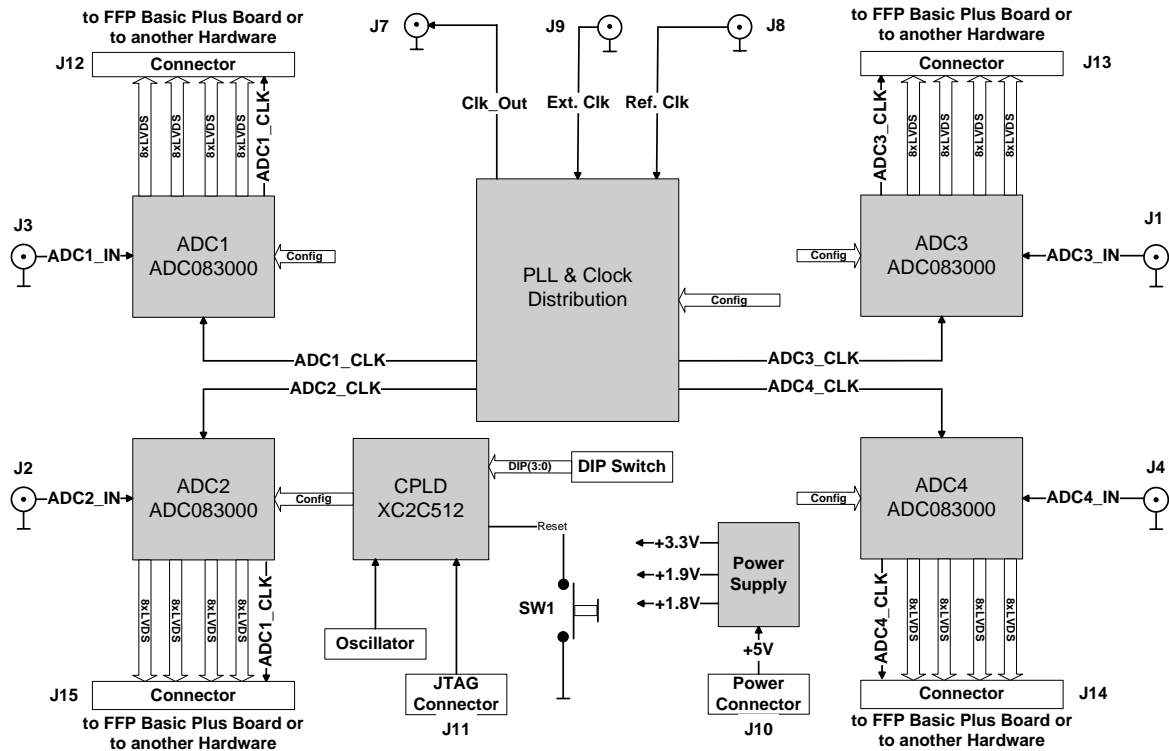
to FFP Basic Plus Board or to another Hardware

J12
Connector
8xLVDS
8xLVDS
8xLVDS
8xLVDS
ADC1_CLK

J7
J9
J8
Clk_Out
Ext. Clk
Ref. Clk

to FFP Basic Plus Board or to another Hardware

Connector
J13
ADC3_CLK
8xLVDS
8xLVDS
8xLVDS
8xLVDS

J3
ADC1_IN
ADC1
ADC083000
Config

PLL & Clock Distribution
Config

J1
Config
ADC3
ADC083000
ADC3_IN

ADC1_CLK
ADC3_CLK
ADC2_CLK
ADC4_CLK

J2
ADC2_IN
ADC2
ADC083000
Config

CPLD
XC2C512
DIP(3:0)
DIP Switch
Reset

J4
Config
ADC4
ADC083000
ADC4_IN

+3.3V
+1.9V
+1.8V
Power Supply
+5V

SW1

8xLVDS
8xLVDS
8xLVDS
8xLVDS
ADC1_CLK

Oscillator

ADC4_CLK
8xLVDS
8xLVDS
8xLVDS
8xLVDS

J15
Connector
to FFP Basic Plus Board or to another Hardware

JTAG Connector
J11

Power Connector
J10

Connector
J14
to FFP Basic Plus Board or to another Hardware